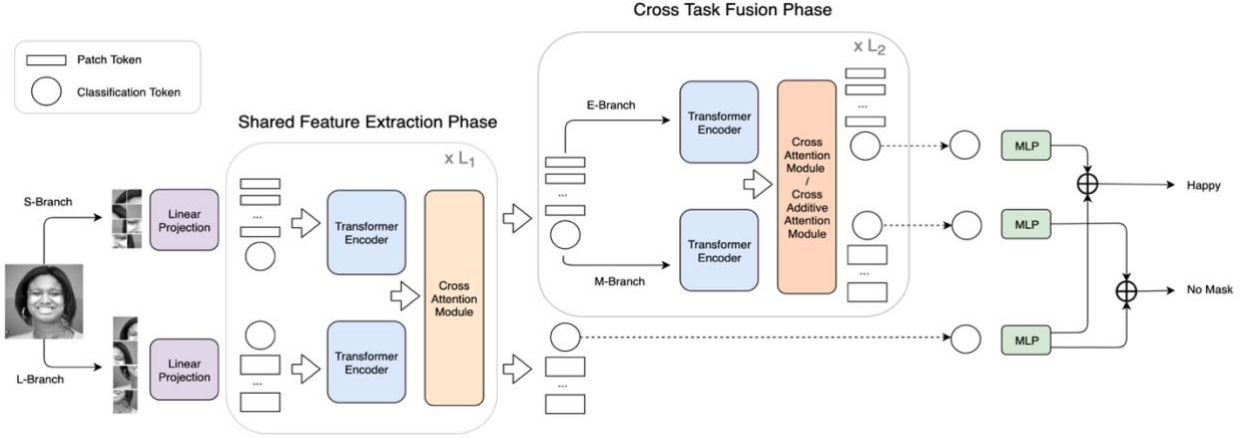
Cross Task Fusion Phase

Patch Token

Classification Token

Shared Feature Extraction Phase

$\times L_1$

$\times L_2$

E-Branch

Transformer Encoder

Cross Attention Module / Cross Additive Attention Module

S-Branch

Linear Projection

...

Transformer Encoder

Cross Attention Module

Transformer Encoder

M-Branch

MLP

Happy

MLP

No Mask

Transformer Encoder

MLP

L-Branch

Linear Projection

...

...

...